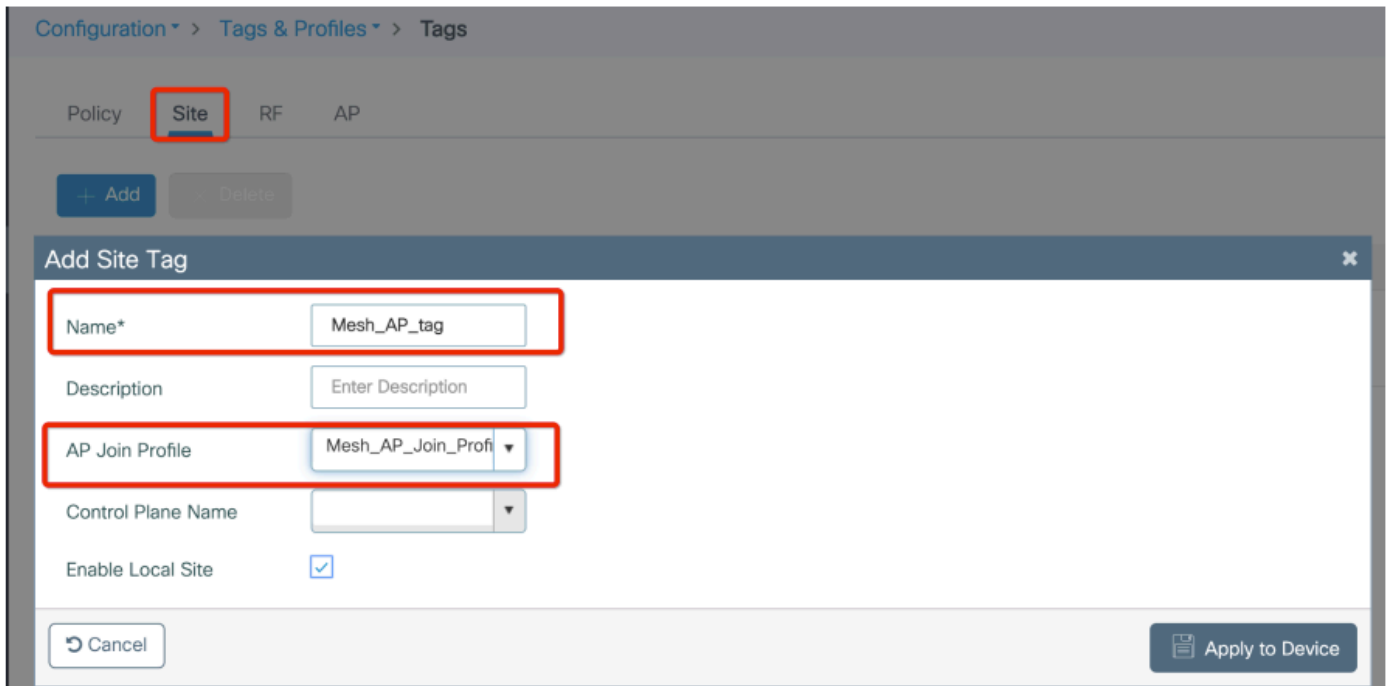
Configuration > Tags & Profiles > Tags

Policy Site RF AP

+ Add × Delete

Add Site Tag

Name* Mesh_AP_tag

Description Enter Description

AP Join Profile Mesh_AP_Join_Profi

Control Plane Name

Enable Local Site

Cancel

Apply to Device